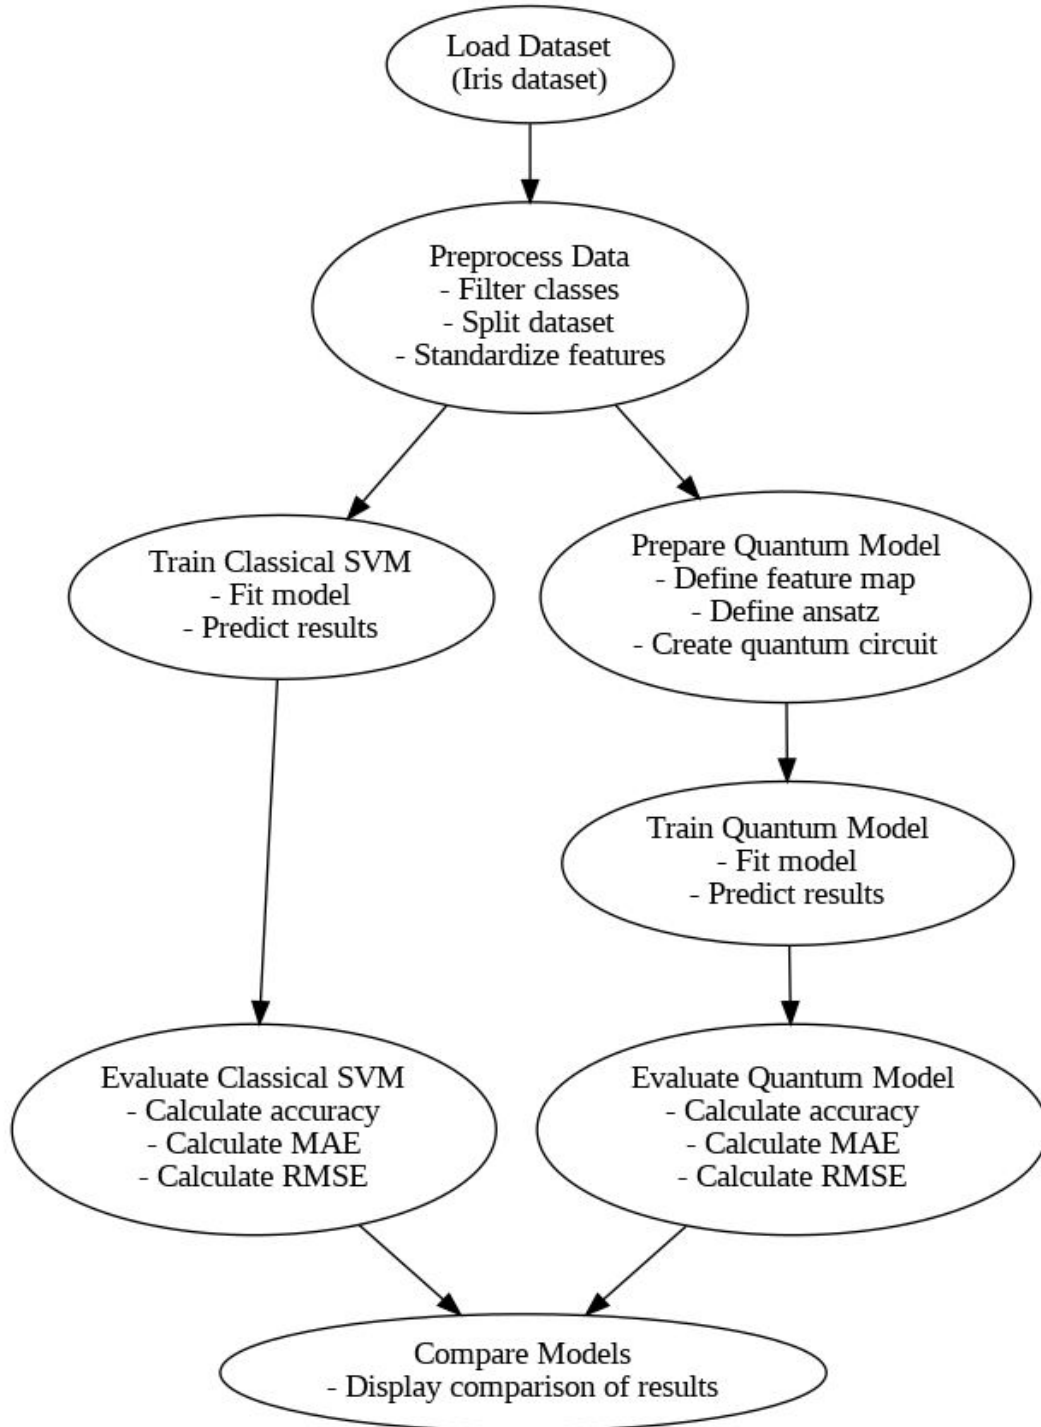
Load Dataset
(Iris dataset)

Preprocess Data
- Filter classes
- Split dataset
- Standardize features

Train Classical SVM
- Fit model
- Predict results

Prepare Quantum Model
- Define feature map
- Define ansatz
- Create quantum circuit

Train Quantum Model
- Fit model
- Predict results

Evaluate Classical SVM
- Calculate accuracy
- Calculate MAE
- Calculate RMSE

Evaluate Quantum Model
- Calculate accuracy
- Calculate MAE
- Calculate RMSE

Compare Models
- Display comparison of results